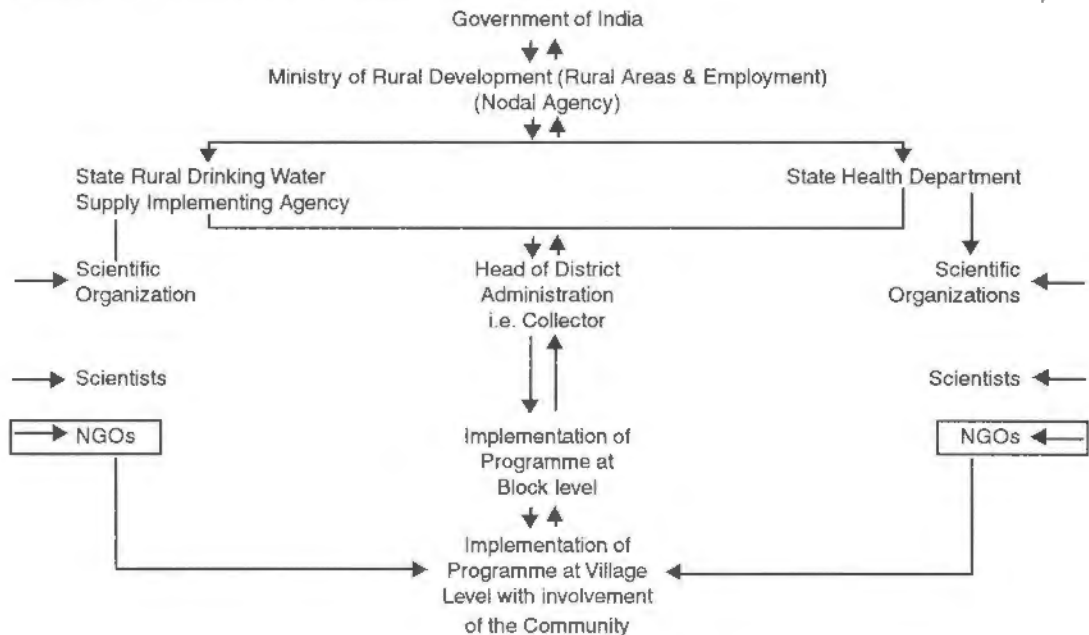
Government of India

Ministry of Rural Development (Rural Areas & Employment)
(Nodal Agency)

State Rural Drinking Water Supply Implementing Agency

State Health Department

Scientific Organization

Head of District Administration i.e. Collector

Scientific Organizations

Scientists

Scientists

NGOs

Implementation of Programme at Block level

NGOs

Implementation of Programme at Village Level with involvement of the Community